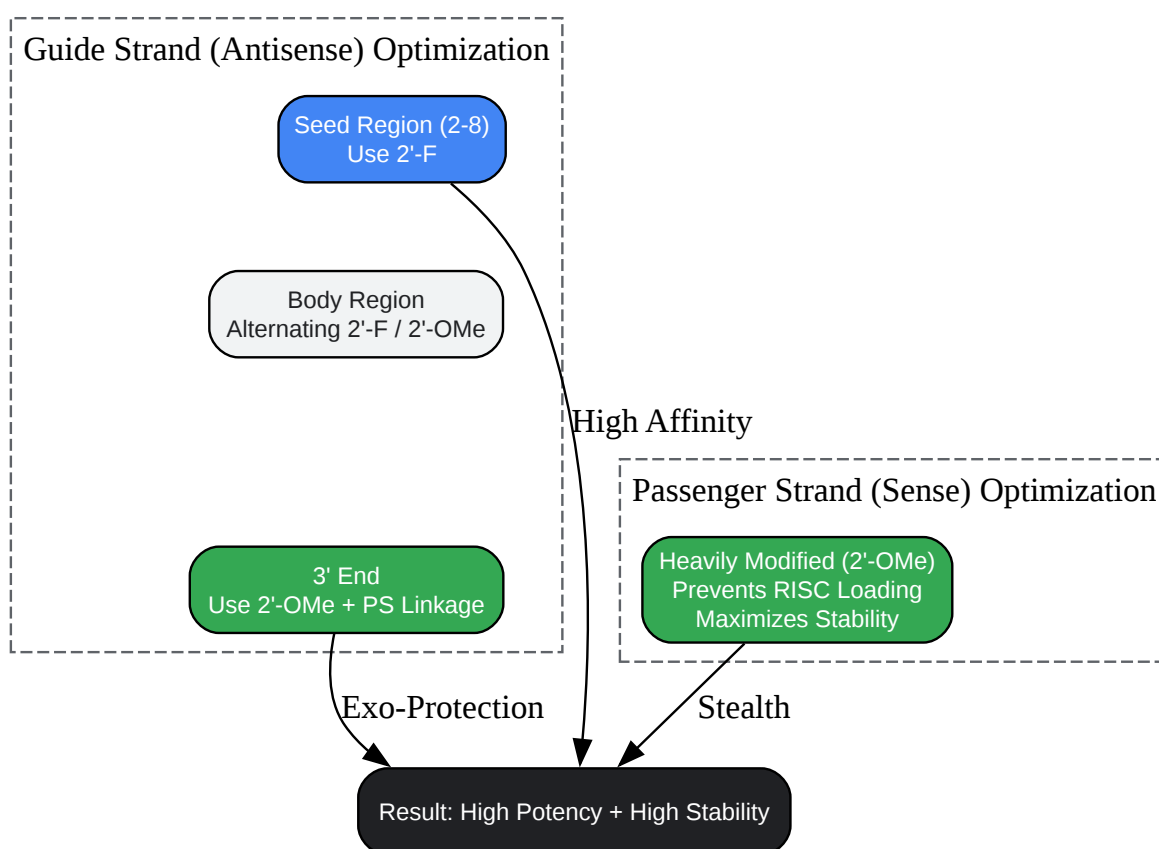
Guide Strand (Antisense) Optimization

Seed Region (2-8)
Use 2'-F

Body Region
Alternating 2'-F / 2'-OMe

3' End
Use 2'-OMe + PS Linkage

High Affinity

Passenger Strand (Sense) Optimization

Heavily Modified (2'-OMe)
Prevents RISC Loading
Maximizes Stability

Exo-Protection

Stealth

Result: High Potency + High Stability